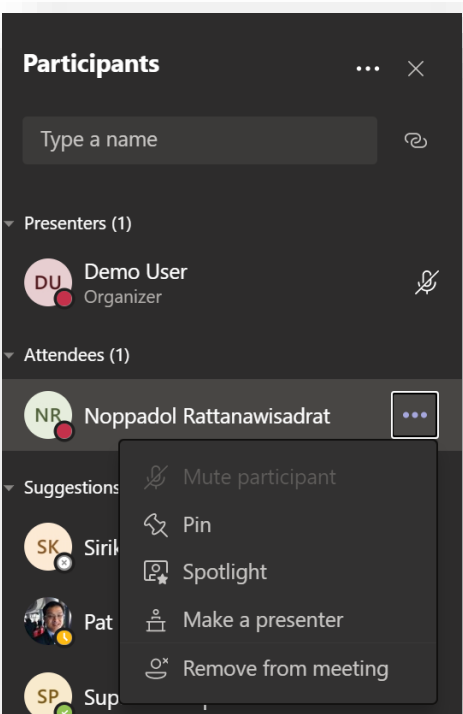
Participants

Type a name

Presenters (1)

DU Demo User
Organizer

Attendees (1)

NR Noppadol Rattanawisadrat

Suggestions

SK Sirik

Pat

SP Sup

Mute participant

Pin

Spotlight

Make a presenter

Remove from meeting